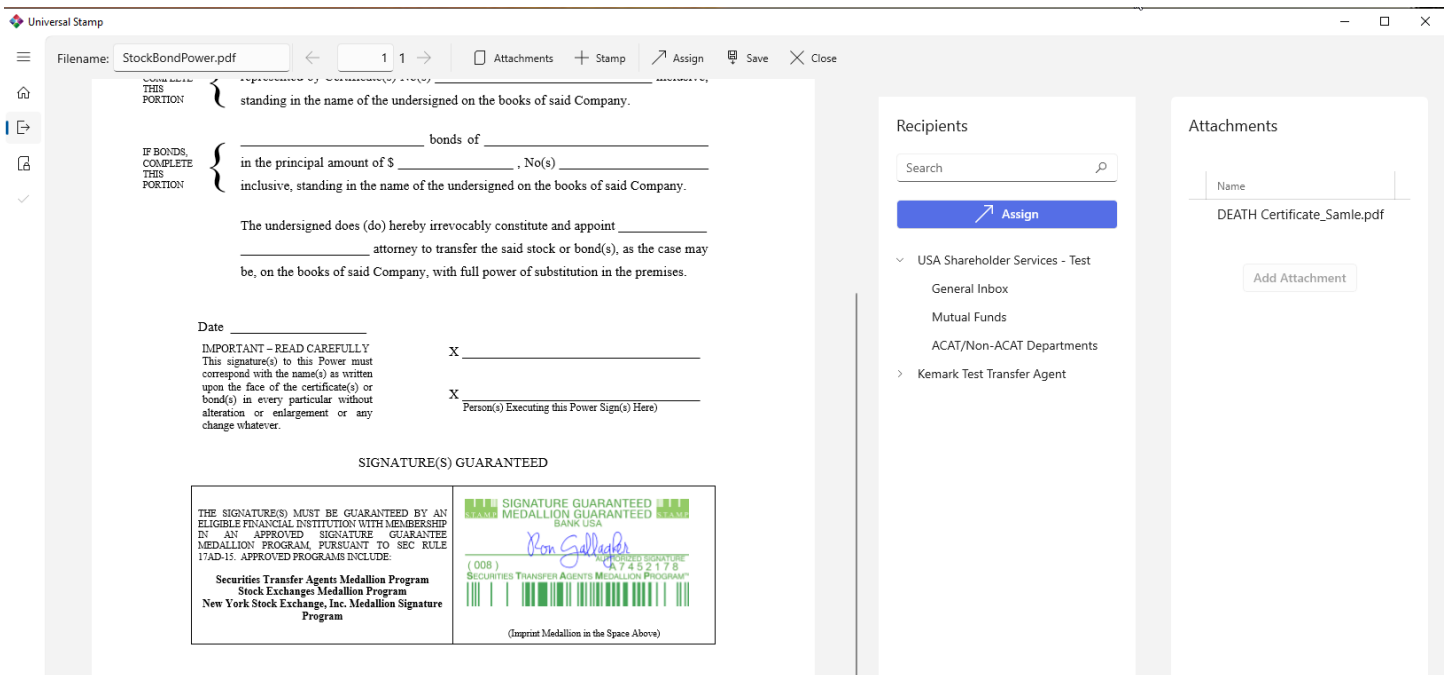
Universal Stamp

Filename: StockBondPower.pdf

1 1

Attachments Stamp Assign Save Close

COMPLETE THIS PORTION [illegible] inclusive, standing in the name of the undersigned on the books of said Company.

IF BONDS, COMPLETE THIS PORTION

_______________________ bonds of ___________________________
in the principal amount of $ ________________ , No(s) ______________________
inclusive, standing in the name of the undersigned on the books of said Company.

The undersigned does (do) hereby irrevocably constitute and appoint ____________ __________________ attorney to transfer the said stock or bond(s), as the case may be, on the books of said Company, with full power of substitution in the premises.

Date ________________

IMPORTANT – READ CAREFULLY
This signature(s) to this Power must correspond with the name(s) as written upon the face of the certificate(s) or bond(s) in every particular without alteration or enlargement or any change whatever.

X ______________________________

X ______________________________
Person(s) Executing this Power Sign(s) Here)

SIGNATURE(S) GUARANTEED

THE SIGNATURE(S) MUST BE GUARANTEED BY AN ELIGIBLE FINANCIAL INSTITUTION WITH MEMBERSHIP IN AN APPROVED SIGNATURE GUARANTEE MEDALLION PROGRAM, PURSUANT TO SEC RULE 17AD-15. APPROVED PROGRAMS INCLUDE:

Securities Transfer Agents Medallion Program
Stock Exchanges Medallion Program
New York Stock Exchange, Inc. Medallion Signature Program

STAMP SIGNATURE GUARANTEED MEDALLION GUARANTEED STAMP
BANK USA
Ron Gallagher
AUTHORIZED SIGNATURE
( 008 ) A7452178
SECURITIES TRANSFER AGENTS MEDALLION PROGRAM™

(Imprint Medallion in the Space Above)

Recipients

Search

Assign

USA Shareholder Services - Test
General Inbox
Mutual Funds
ACAT/Non-ACAT Departments
Kemark Test Transfer Agent

Attachments

Name

DEATH Certificate_Samle.pdf

Add Attachment